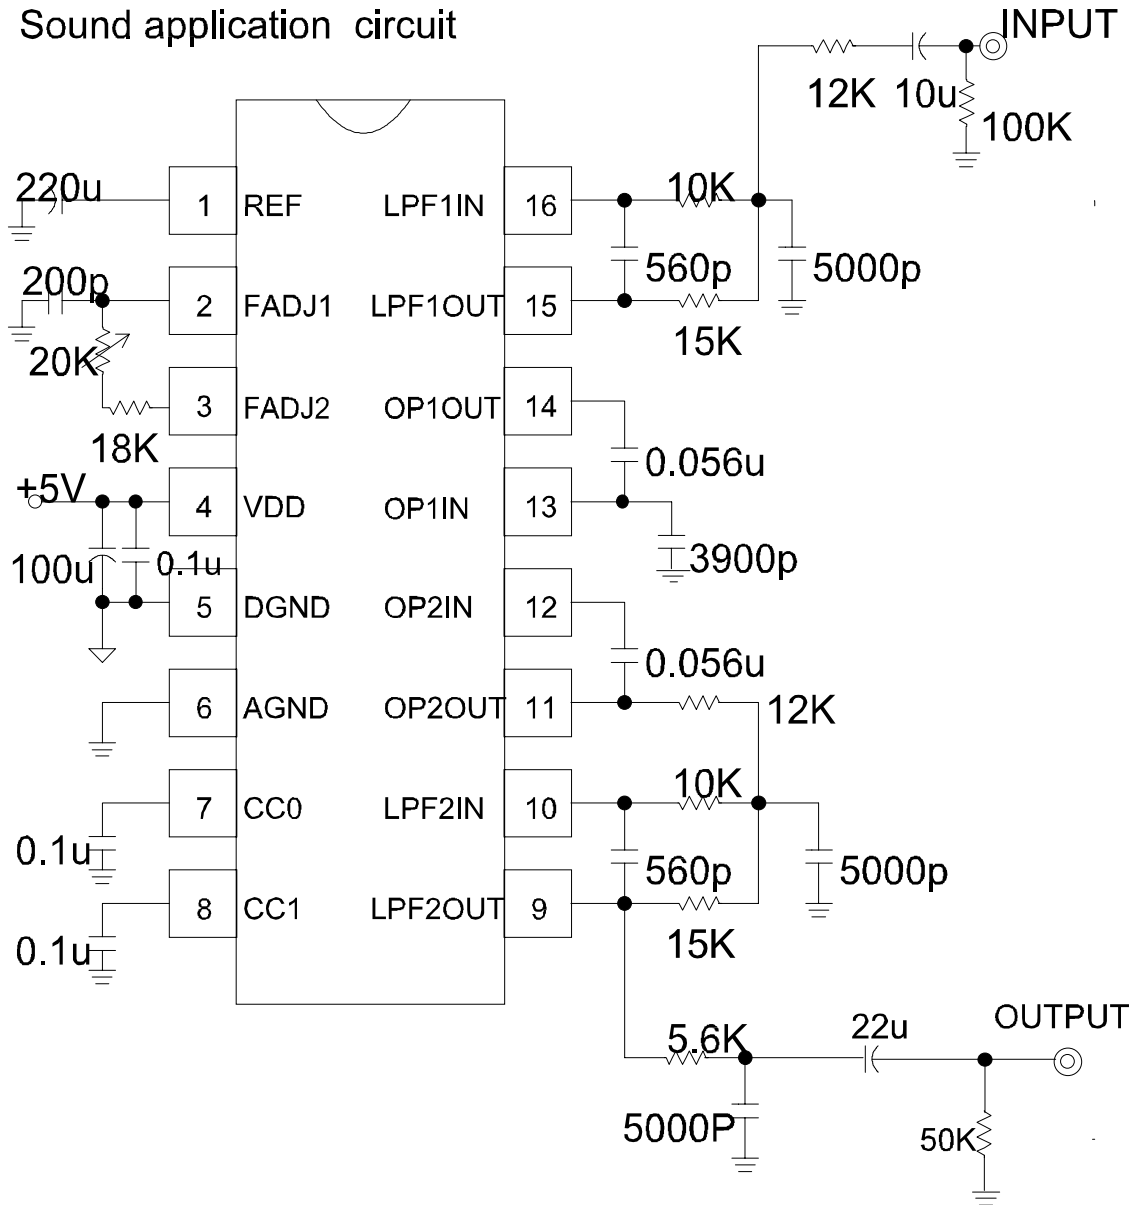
Sound application circuit

INPUT
12K 10u
100K

220u 1 REF LPF1IN 16 10K
200p 2 FADJ1 LPF1OUT 15 560p 5000p
20K 15K
3 FADJ2 OP1OUT 14
18K 0.056u
+5V 4 VDD OP1IN 13
100u 0.1u 3900p
5 DGND OP2IN 12
0.056u
6 AGND OP2OUT 11 12K
7 CC0 LPF2IN 10 10K
0.1u 560p 5000p
8 CC1 LPF2OUT 9
0.1u 15K

5.6K 22u OUTPUT
5000P
50K